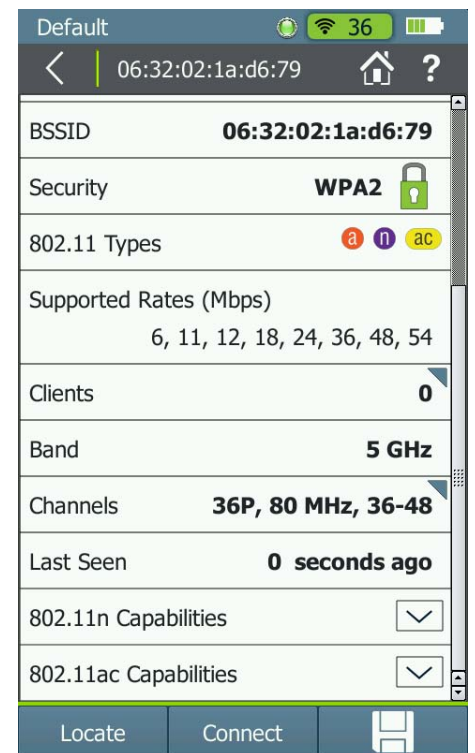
Default 36

06:32:02:1a:d6:79

BSSID 06:32:02:1a:d6:79

Security WPA2

802.11 Types a n ac

Supported Rates (Mbps)
6, 11, 12, 18, 24, 36, 48, 54

Clients 0

Band 5 GHz

Channels 36P, 80 MHz, 36-48

Last Seen 0 seconds ago

802.11n Capabilities

802.11ac Capabilities

Locate Connect